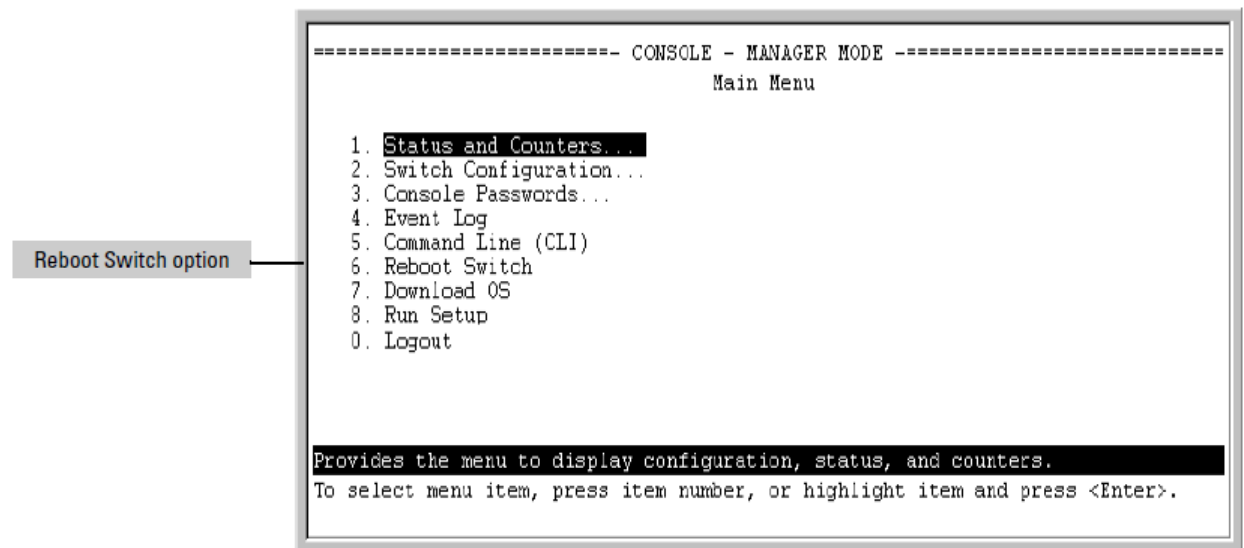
Reboot Switch option

========================- CONSOLE - MANAGER MODE -=========================
Main Menu

1. Status and Counters...
2. Switch Configuration...
3. Console Passwords...
4. Event Log
5. Command Line (CLI)
6. Reboot Switch
7. Download OS
8. Run Setup
0. Logout

Provides the menu to display configuration, status, and counters.
To select menu item, press item number, or highlight item and press <Enter>.